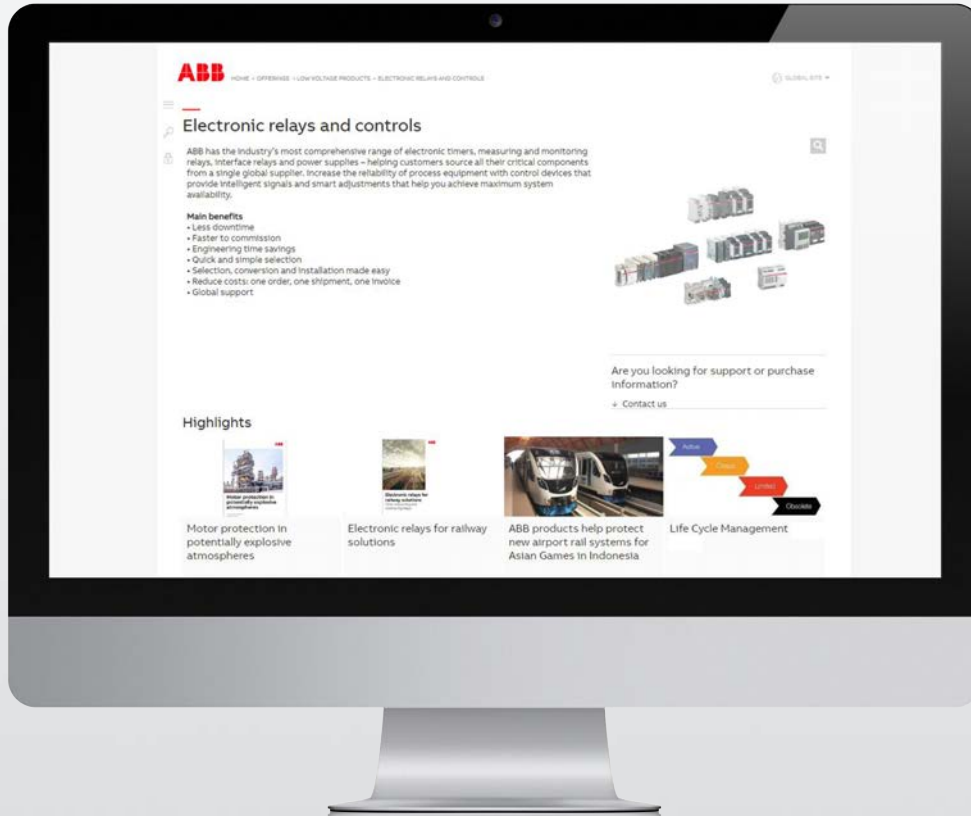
ABB HOME › OFFERINGS › LOW VOLTAGE PRODUCTS › ELECTRONIC RELAYS AND CONTROLS

GLOBAL SITE

Electronic relays and controls

ABB has the industry's most comprehensive range of electronic timers, measuring and monitoring relays, interface relays and power supplies – helping customers source all their critical components from a single global supplier. Increase the reliability of process equipment with control devices that provide intelligent signals and smart adjustments that help you achieve maximum system availability.

Main benefits
• Less downtime
• Faster to commission
• Engineering time savings
• Quick and simple selection
• Selection, conversion and installation made easy
• Reduce costs: one order, one shipment, one invoice
• Global support

Are you looking for support or purchase information?

Contact us

Highlights

Motor protection in potentially explosive atmospheres

Motor protection in potentially explosive atmospheres

Electronic relays for railway solutions

Electronic relays for railway solutions

ABB products help protect new airport rail systems for Asian Games in Indonesia

Active
Classic
Limited
Obsolete

Life Cycle Management